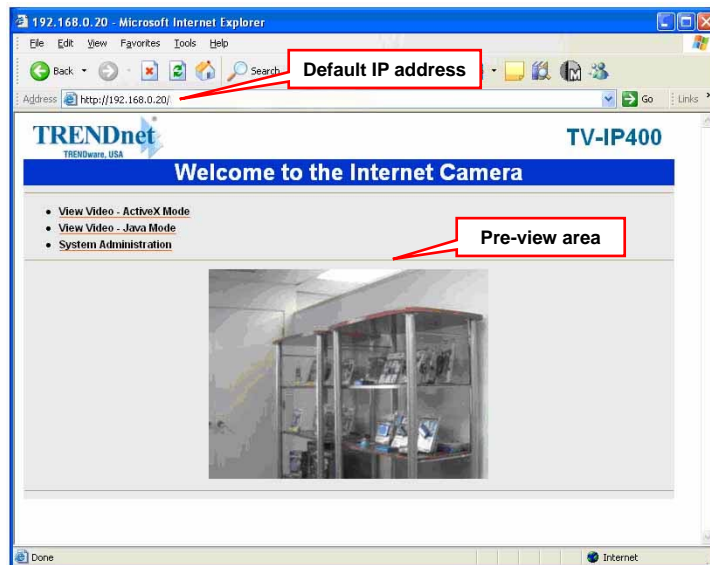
192.168.0.20 - Microsoft Internet Explorer

File Edit View Favorites Tools Help

Back Search

Default IP address

Address http://192.168.0.20/ Go Links

TRENDnet
TRENDware, USA

TV-IP400

Welcome to the Internet Camera

• View Video - ActiveX Mode
• View Video - Java Mode
• System Administration

Pre-view area

Done Internet